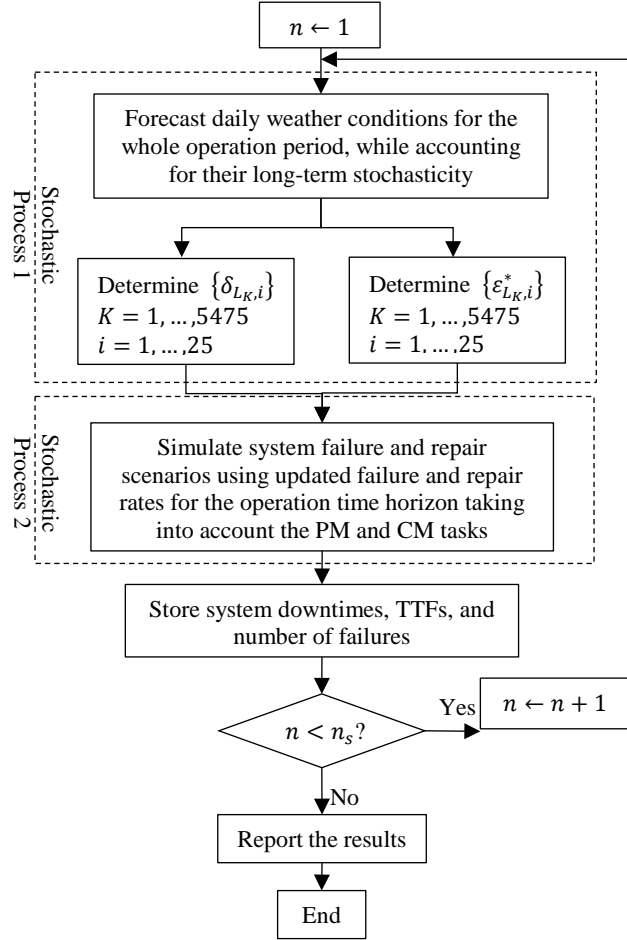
$n \leftarrow 1$

Stochastic Process 1

Forecast daily weather conditions for the whole operation period, while accounting for their long-term stochasticity

Determine $\{\delta_{L_K,i}\}$
$K = 1, \dots, 5475$
$i = 1, \dots, 25$

Determine $\{\varepsilon^*_{L_K,i}\}$
$K = 1, \dots, 5475$
$i = 1, \dots, 25$

Stochastic Process 2

Simulate system failure and repair scenarios using updated failure and repair rates for the operation time horizon taking into account the PM and CM tasks

Store system downtimes, TTFs, and number of failures

$n < n_s$?

Yes

$n \leftarrow n + 1$

No

Report the results

End